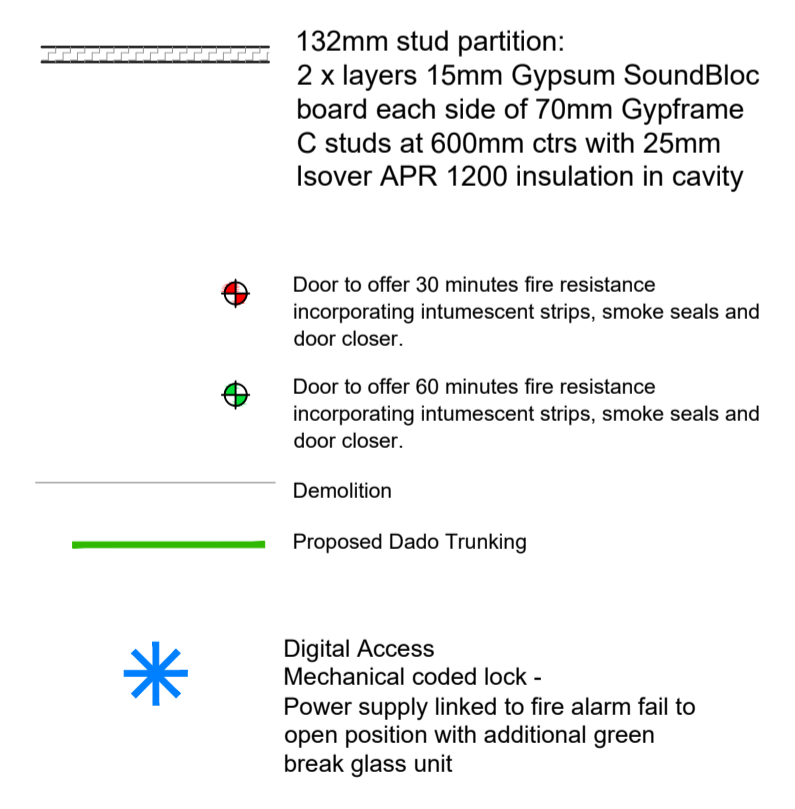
132mm stud partition:
2 x layers 15mm Gypsum SoundBloc board each side of 70mm Gypframe C studs at 600mm ctrs with 25mm Isover APR 1200 insulation in cavity

Door to offer 30 minutes fire resistance incorporating intumescent strips, smoke seals and door closer.

Door to offer 60 minutes fire resistance incorporating intumescent strips, smoke seals and door closer.

Demolition

Proposed Dado Trunking

Digital Access
Mechanical coded lock -
Power supply linked to fire alarm fail to open position with additional green break glass unit